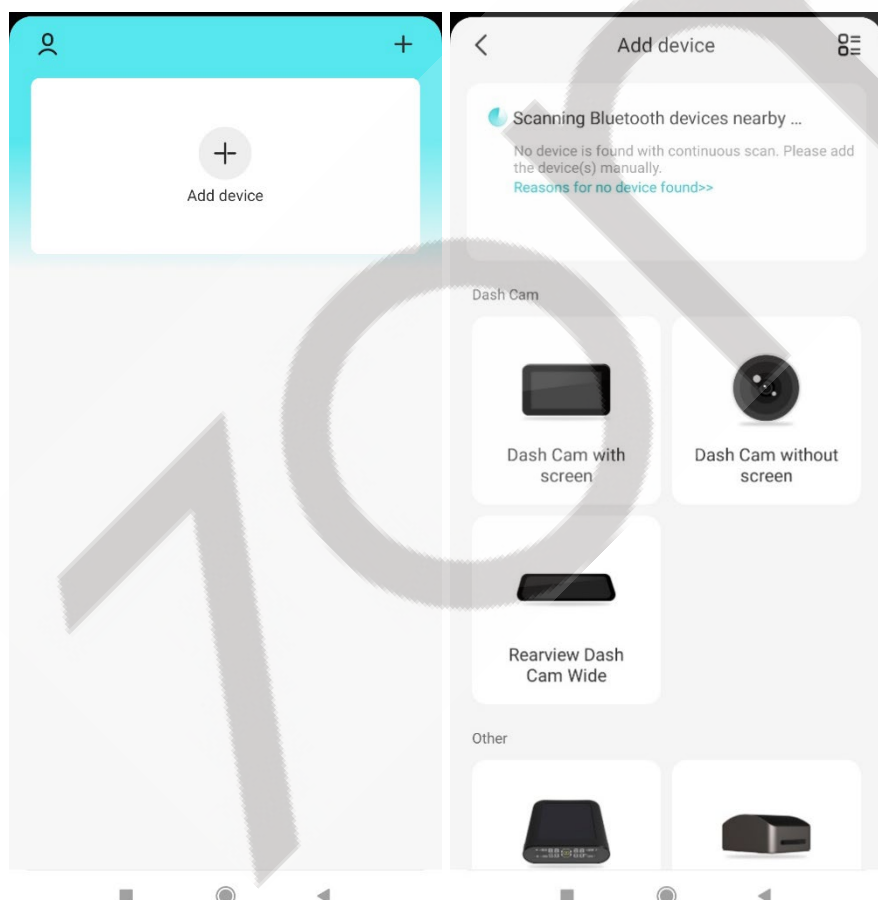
Add device

Add device

Scanning Bluetooth devices nearby ...

No device is found with continuous scan. Please add the device(s) manually.

Reasons for no device found>>

Dash Cam

Dash Cam with screen

Dash Cam without screen

Rearview Dash Cam Wide

Other